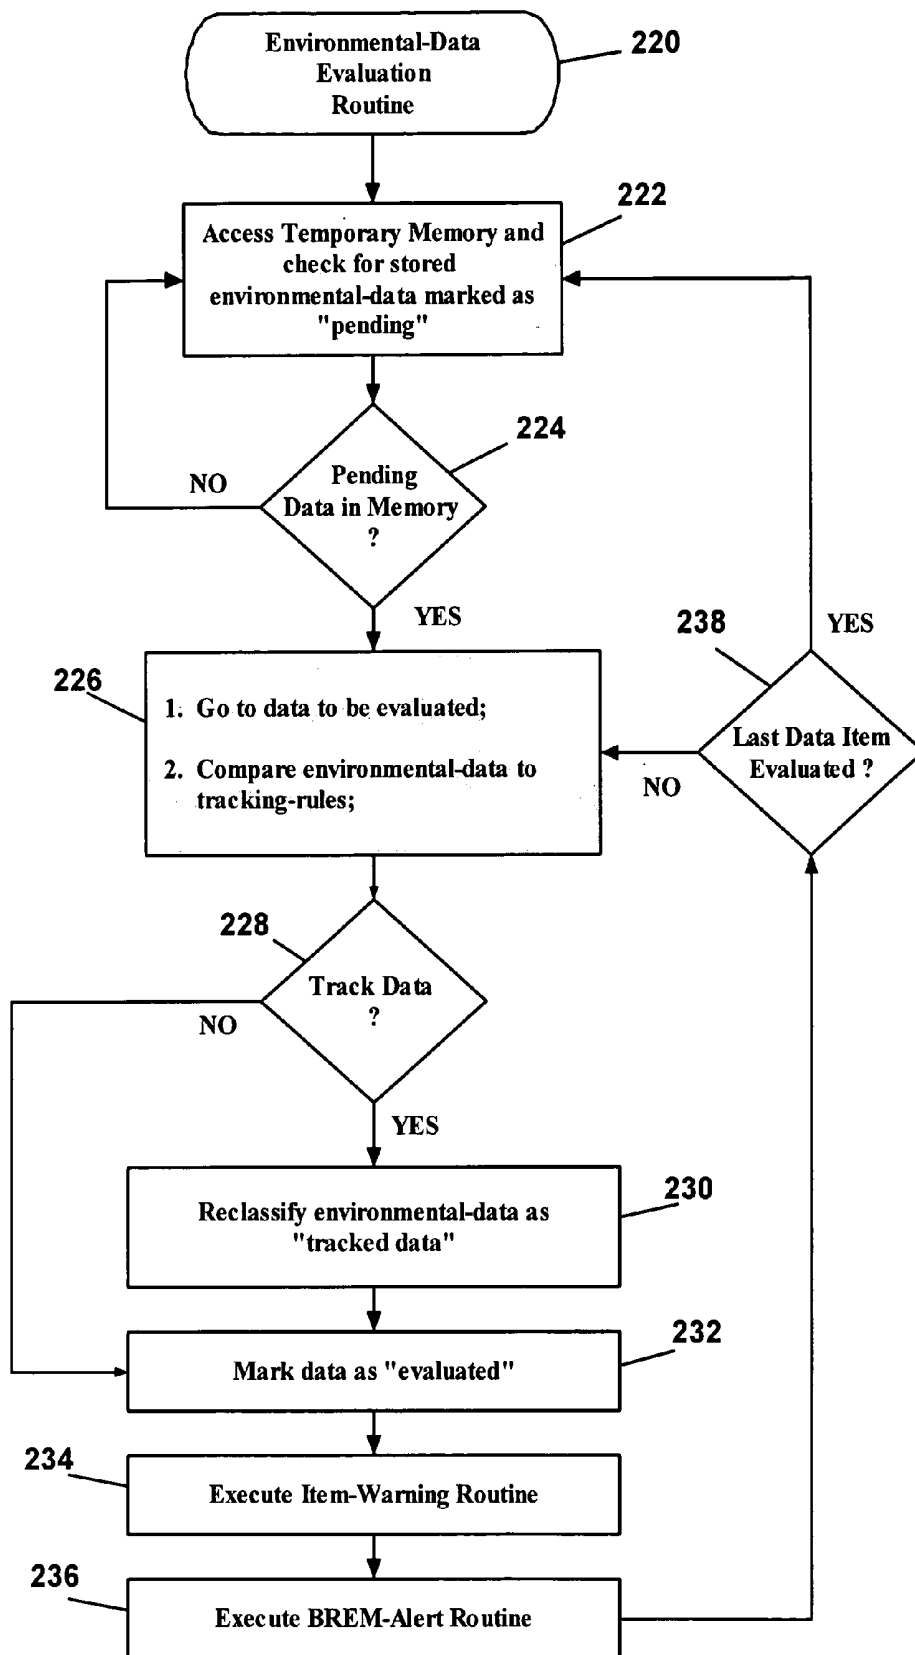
Environmental-Data Evaluation Routine

220

222

Access Temporary Memory and check for stored environmental-data marked as "pending"

224

NO

Pending Data in Memory ?

YES

238

YES

226

1. Go to data to be evaluated;

2. Compare environmental-data to tracking-rules;

NO

Last Data Item Evaluated ?

228

Track Data ?

NO

YES

230

Reclassify environmental-data as "tracked data"

232

Mark data as "evaluated"

234

Execute Item-Warning Routine

236

Execute BREM-Alert Routine